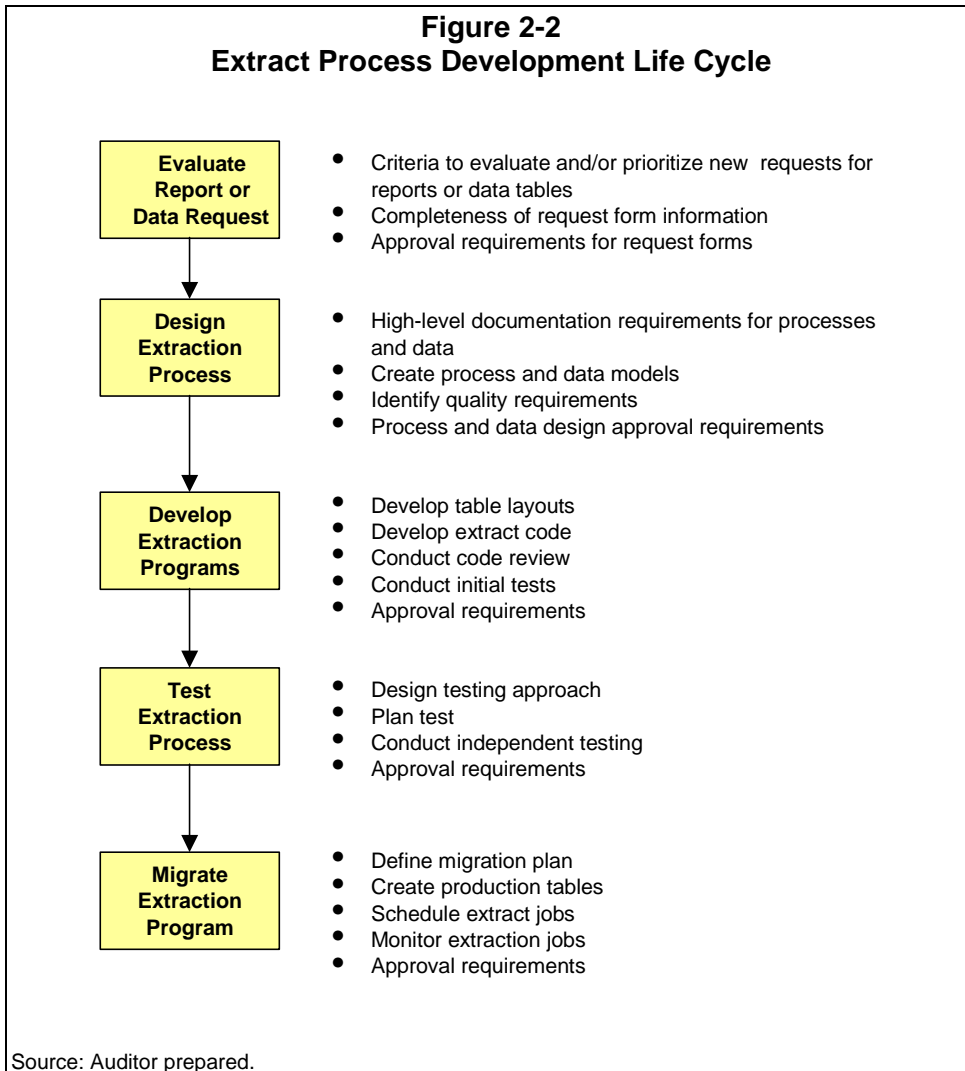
Figure 2-2
Extract Process Development Life Cycle

Evaluate Report or Data Request

- Criteria to evaluate and/or prioritize new requests for reports or data tables
- Completeness of request form information
- Approval requirements for request forms

Design Extraction Process

- High-level documentation requirements for processes and data
- Create process and data models
- Identify quality requirements
- Process and data design approval requirements

Develop Extraction Programs

- Develop table layouts
- Develop extract code
- Conduct code review
- Conduct initial tests
- Approval requirements

Test Extraction Process

- Design testing approach
- Plan test
- Conduct independent testing
- Approval requirements

Migrate Extraction Program

- Define migration plan
- Create production tables
- Schedule extract jobs
- Monitor extraction jobs
- Approval requirements

Source: Auditor prepared.